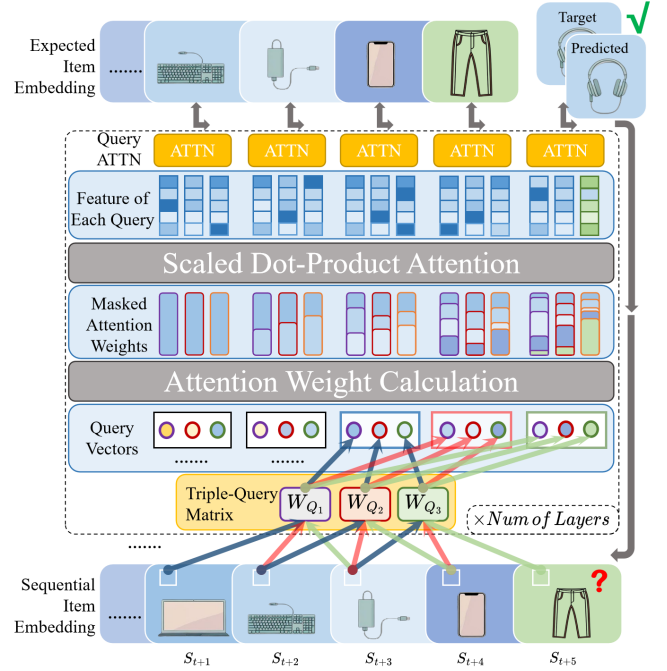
Expected Item Embedding
......
Target
Predicted
Query ATTN
ATTN
ATTN
ATTN
ATTN
ATTN
Feature of Each Query
Scaled Dot-Product Attention
Masked Attention Weights
Attention Weight Calculation
Query Vectors
.......
.......
Triple-Query Matrix
$W_{Q_1}$
$W_{Q_2}$
$W_{Q_3}$
$\times$ Num of Layers
.......
Sequential Item Embedding
......
$S_{t+1}$
$S_{t+2}$
$S_{t+3}$
$S_{t+4}$
$S_{t+5}$